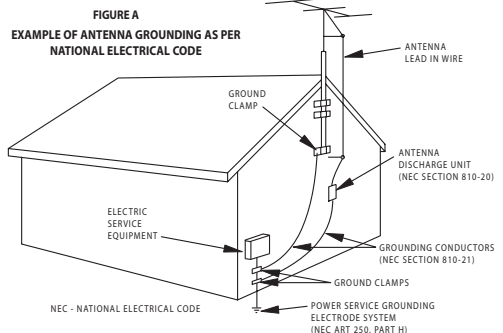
FIGURE A
EXAMPLE OF ANTENNA GROUNDING AS PER NATIONAL ELECTRICAL CODE

ANTENNA LEAD IN WIRE

GROUND CLAMP

ANTENNA DISCHARGE UNIT (NEC SECTION 810-20)

ELECTRIC SERVICE EQUIPMENT

GROUNDING CONDUCTORS (NEC SECTION 810-21)

GROUND CLAMPS

NEC - NATIONAL ELECTRICAL CODE

POWER SERVICE GROUNDING ELECTRODE SYSTEM (NEC ART 250, PART H)